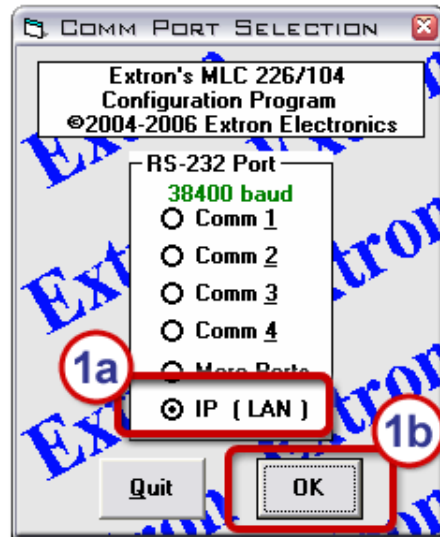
Comm Port Selection

Extron's MLC 226/104
Configuration Program
©2004-2006 Extron Electronics

RS-232 Port
38400 baud
Comm 1
Comm 2
Comm 3
Comm 4
More Ports
IP ( LAN )

1a
1b

Quit
OK

Extron
Extron
Extron
Extron
Extron